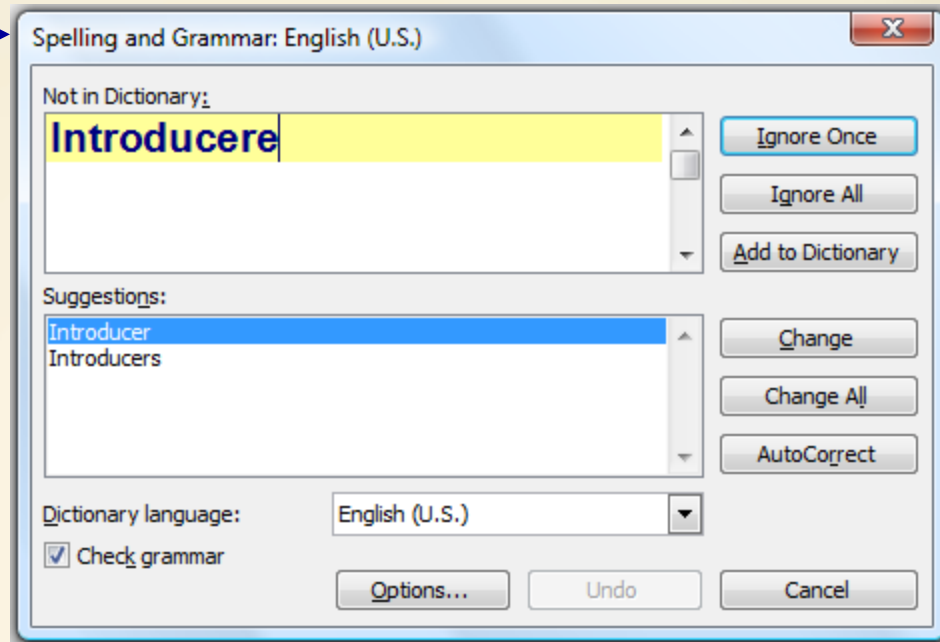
Spelling and Grammar: English (U.S.)

Not in Dictionary:

Introducere

Ignore Once

Ignore All

Add to Dictionary

Suggestions:

Introducer
Introducers

Change

Change All

AutoCorrect

Dictionary language:

English (U.S.)

Check grammar

Options...

Undo

Cancel